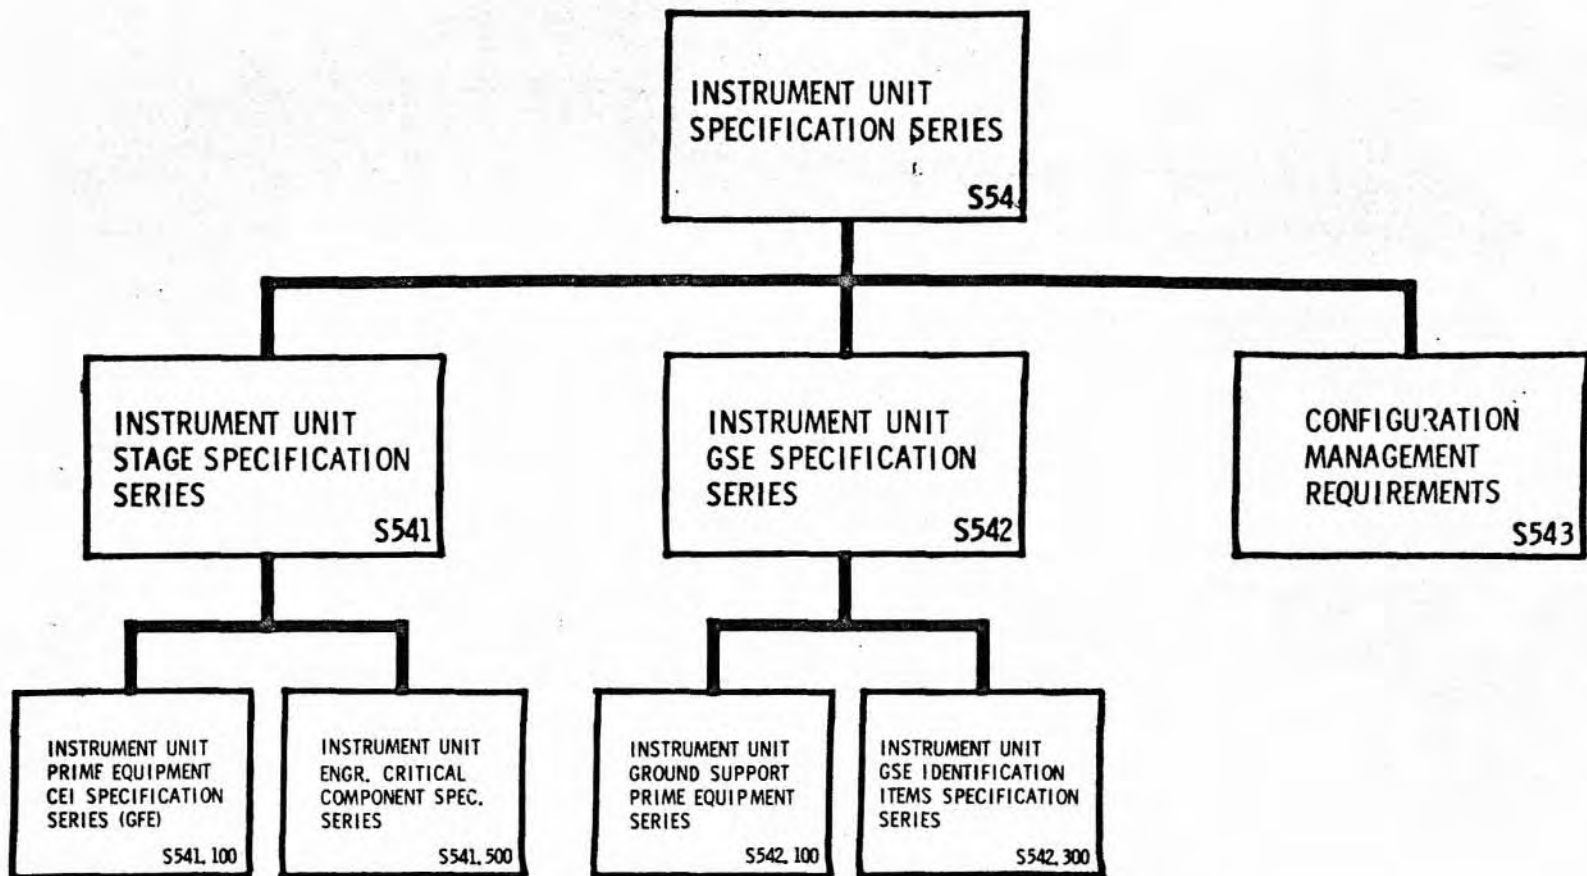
INSTRUMENT UNIT SPECIFICATION SERIES
S54

INSTRUMENT UNIT STAGE SPECIFICATION SERIES
S541

INSTRUMENT UNIT GSE SPECIFICATION SERIES
S542

CONFIGURATION MANAGEMENT REQUIREMENTS
S543

INSTRUMENT UNIT PRIMF EQUIPMENT CEI SPECIFICATION SERIES (GFE)
S541.100

INSTRUMENT UNIT ENGR. CRITICAL COMPONENT SPEC. SERIES
S541.500

INSTRUMENT UNIT GROUND SUPPORT PRIME EQUIPMENT SERIES
S542.100

INSTRUMENT UNIT GSE IDENTIFICATION ITEMS SPECIFICATION SERIES
S542.300